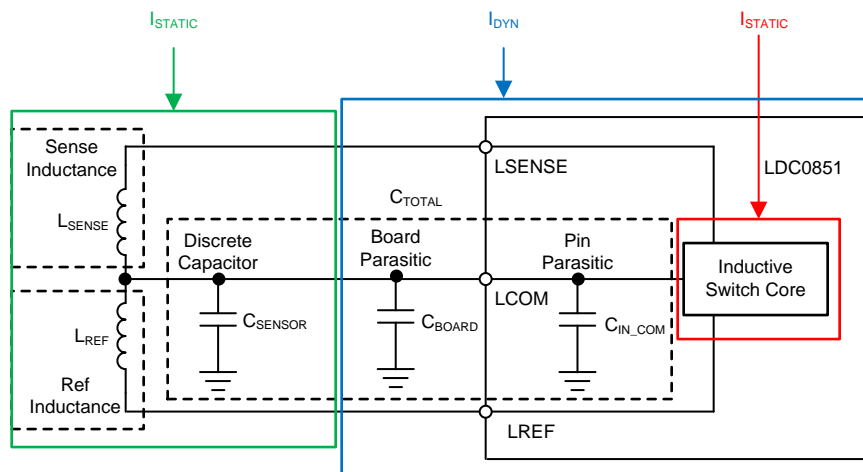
$I_{STATIC}$

$I_{DYN}$

$I_{STATIC}$

Sense Inductance

$L_{SENSE}$

$L_{REF}$

Ref Inductance

LSENSE

LDC0851

$C_{TOTAL}$

Discrete Capacitor

$C_{SENSOR}$

Board Parasitic

$C_{BOARD}$

Pin Parasitic

$C_{IN\_COM}$

LCOM

Inductive Switch Core

LREF